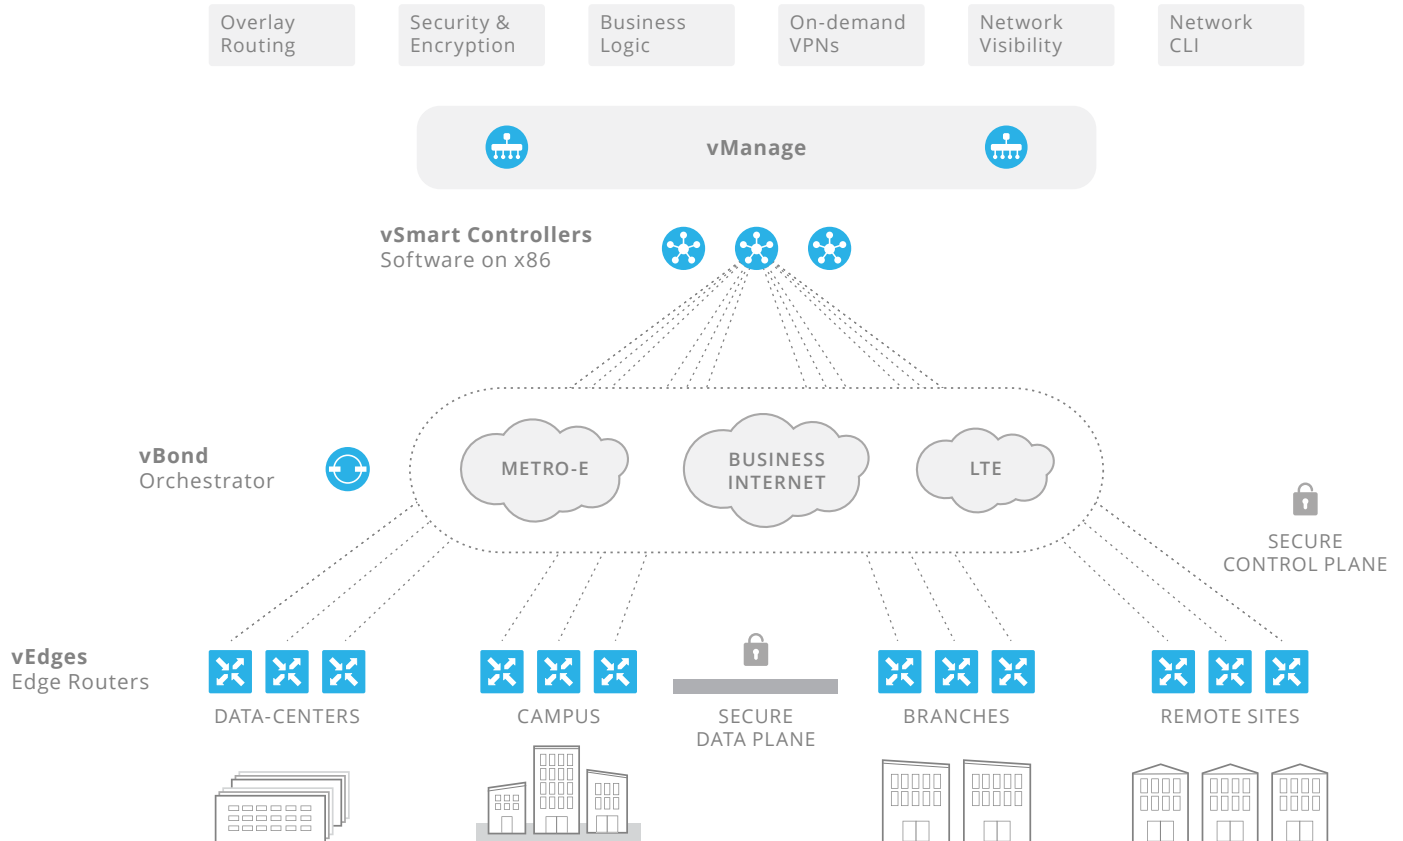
Overlay Routing

Security & Encryption

Business Logic

On-demand VPNs

Network Visibility

Network CLI

vManage

vSmart Controllers
Software on x86

vBond
Orchestrator

METRO-E

BUSINESS INTERNET

LTE

SECURE CONTROL PLANE

vEdges
Edge Routers

DATA-CENTERS

CAMPUS

SECURE DATA PLANE

BRANCHES

REMOTE SITES